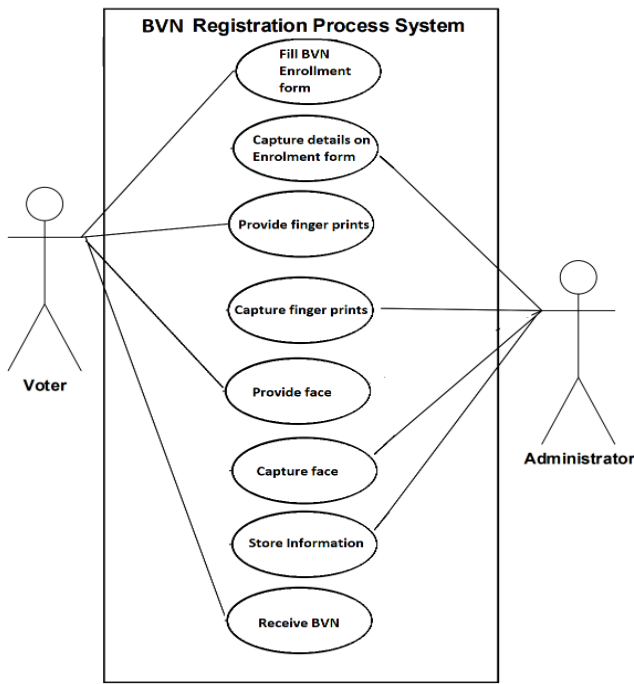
BVN Registration Process System

Fill BVN Enrollment form

Capture details on Enrolment form

Provide finger prints

Capture finger prints

Provide face

Capture face

Store Information

Receive BVN

Voter

Administrator